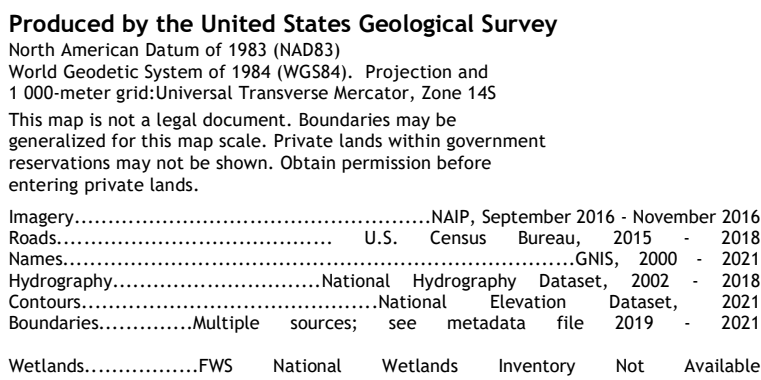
**Produced by the United States Geological Survey**

North American Datum of 1983 (NAD83)
World Geodetic System of 1984 (WGS84). Projection and 1 000-meter grid:Universal Transverse Mercator, Zone 14S

This map is not a legal document. Boundaries may be generalized for this map scale. Private lands within government reservations may not be shown. Obtain permission before entering private lands.

Imagery.....................................................NAIP, September 2016 - November 2016
Roads....................................... U.S. Census Bureau, 2015 - 2018
Names...............................................................GNIS, 2000 - 2021
Hydrography..............................National Hydrography Dataset, 2002 - 2018
Contours..........................................National Elevation Dataset, 2021
Boundaries.............Multiple sources; see metadata file 2019 - 2021

Wetlands................FWS National Wetlands Inventory Not Available